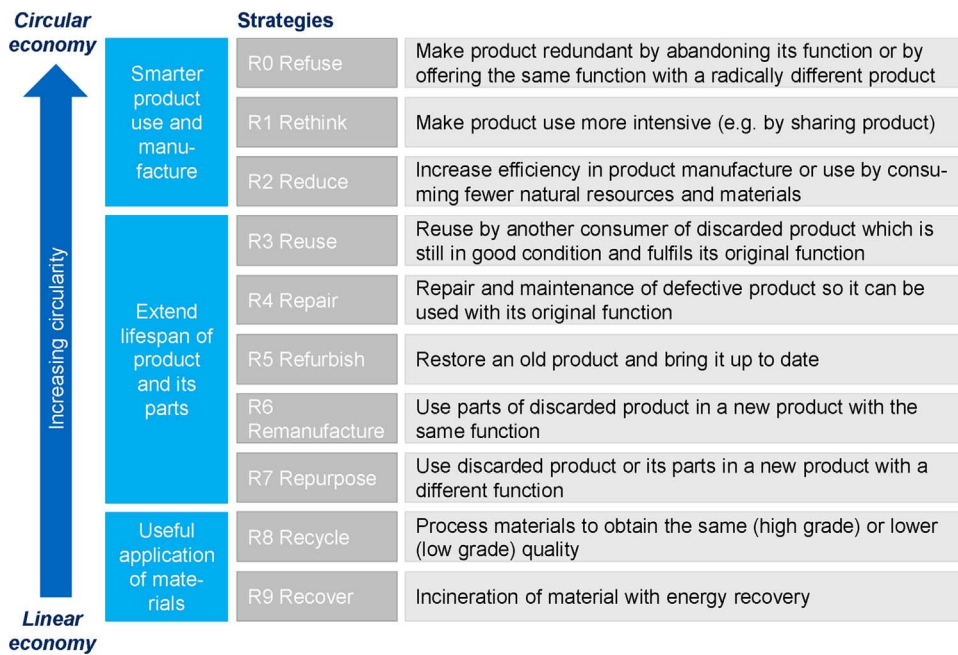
Circular economy

Strategies

Increasing circularity

Smarter product use and manufacture

| | |
|---|---|
| R0 Refuse | Make product redundant by abandoning its function or by offering the same function with a radically different product |
| R1 Rethink | Make product use more intensive (e.g. by sharing product) |
| R2 Reduce | Increase efficiency in product manufacture or use by consuming fewer natural resources and materials |

Extend lifespan of product and its parts

| | |
|---|---|
| R3 Reuse | Reuse by another consumer of discarded product which is still in good condition and fulfils its original function |
| R4 Repair | Repair and maintenance of defective product so it can be used with its original function |
| R5 Refurbish | Restore an old product and bring it up to date |
| R6 Remanufacture | Use parts of discarded product in a new product with the same function |
| R7 Repurpose | Use discarded product or its parts in a new product with a different function |

Useful application of materials

| | |
|---|---|
| R8 Recycle | Process materials to obtain the same (high grade) or lower (low grade) quality |
| R9 Recover | Incineration of material with energy recovery |

Linear economy